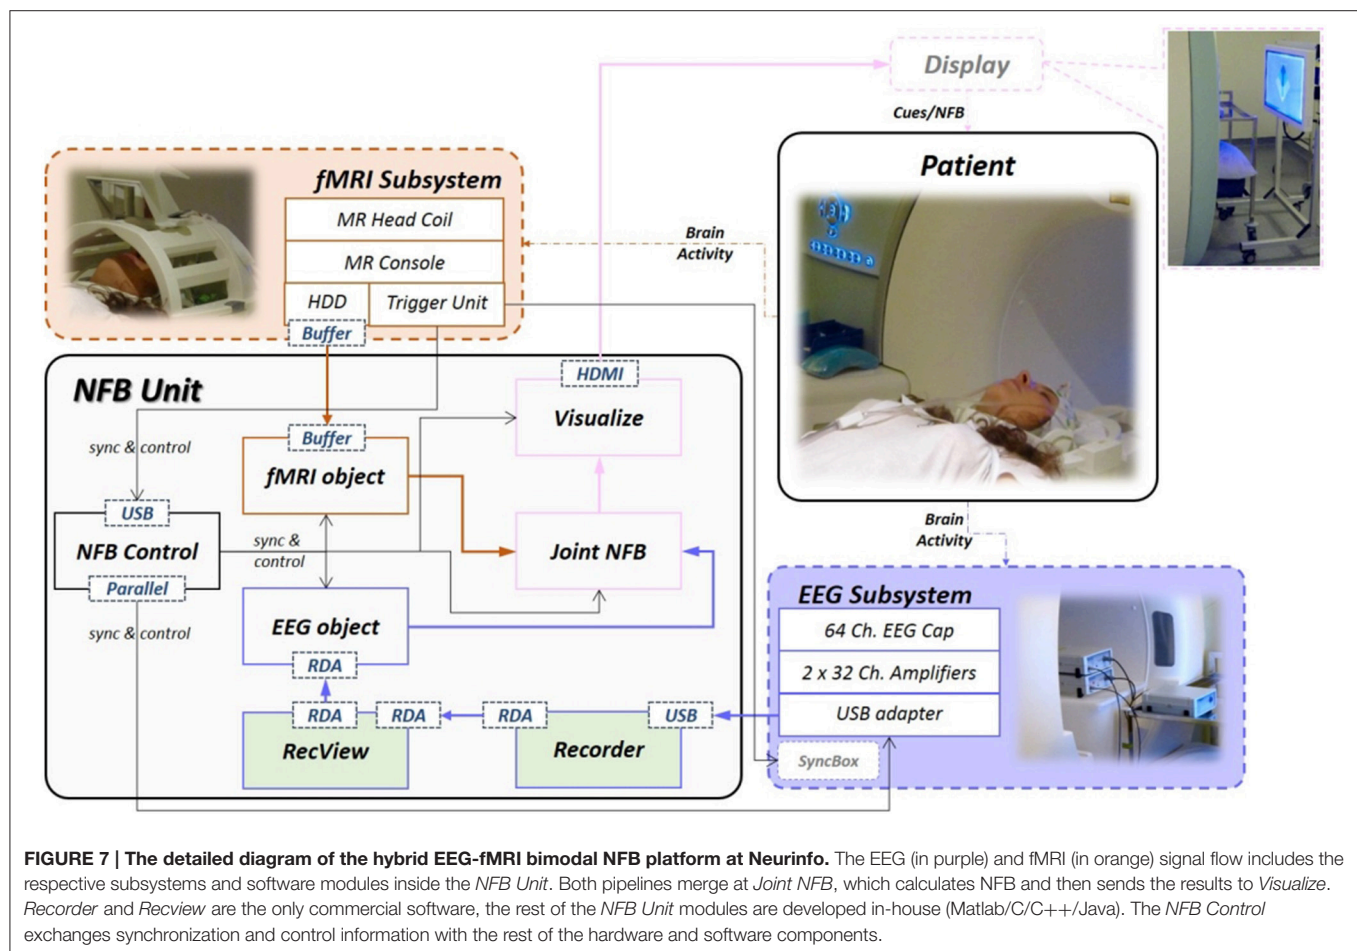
Display

Cues/NFB

Patient

fMRI Subsystem

MR Head Coil

MR Console

HDD

Trigger Unit

Buffer

Brain Activity

NFB Unit

HDMI

Visualize

Buffer

sync & control

fMRI object

USB

NFB Control

sync & control

Joint NFB

Parallel

Brain Activity

EEG Subsystem

sync & control

EEG object

64 Ch. EEG Cap

2 x 32 Ch. Amplifiers

RDA

USB adapter

RDA

RDA

RDA

USB

RecView

Recorder

SyncBox

**FIGURE 7 | The detailed diagram of the hybrid EEG-fMRI bimodal NFB platform at Neurinfo.** The EEG (in purple) and fMRI (in orange) signal flow includes the respective subsystems and software modules inside the *NFB Unit*. Both pipelines merge at *Joint NFB*, which calculates NFB and then sends the results to *Visualize*. *Recorder* and *Recview* are the only commercial software, the rest of the *NFB Unit* modules are developed in-house (Matlab/C/C++/Java). The *NFB Control* exchanges synchronization and control information with the rest of the hardware and software components.